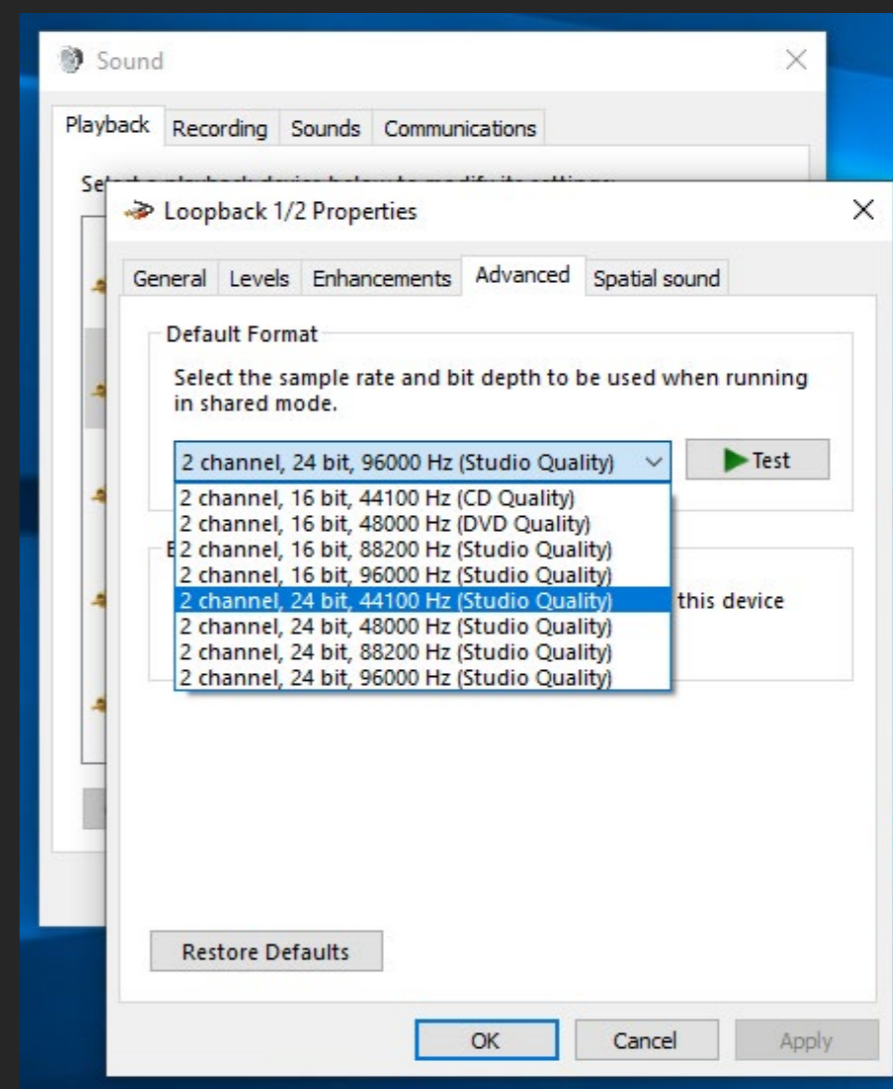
Sound

Playback Recording Sounds Communications

Se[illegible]

Loopback 1/2 Properties

General Levels Enhancements Advanced Spatial sound

Default Format

Select the sample rate and bit depth to be used when running in shared mode.

2 channel, 24 bit, 96000 Hz (Studio Quality)

Test

2 channel, 16 bit, 44100 Hz (CD Quality)
2 channel, 16 bit, 48000 Hz (DVD Quality)
2 channel, 16 bit, 88200 Hz (Studio Quality)
2 channel, 16 bit, 96000 Hz (Studio Quality)
2 channel, 24 bit, 44100 Hz (Studio Quality)
2 channel, 24 bit, 48000 Hz (Studio Quality)
2 channel, 24 bit, 88200 Hz (Studio Quality)
2 channel, 24 bit, 96000 Hz (Studio Quality)

E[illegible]

this device

Restore Defaults

OK Cancel Apply